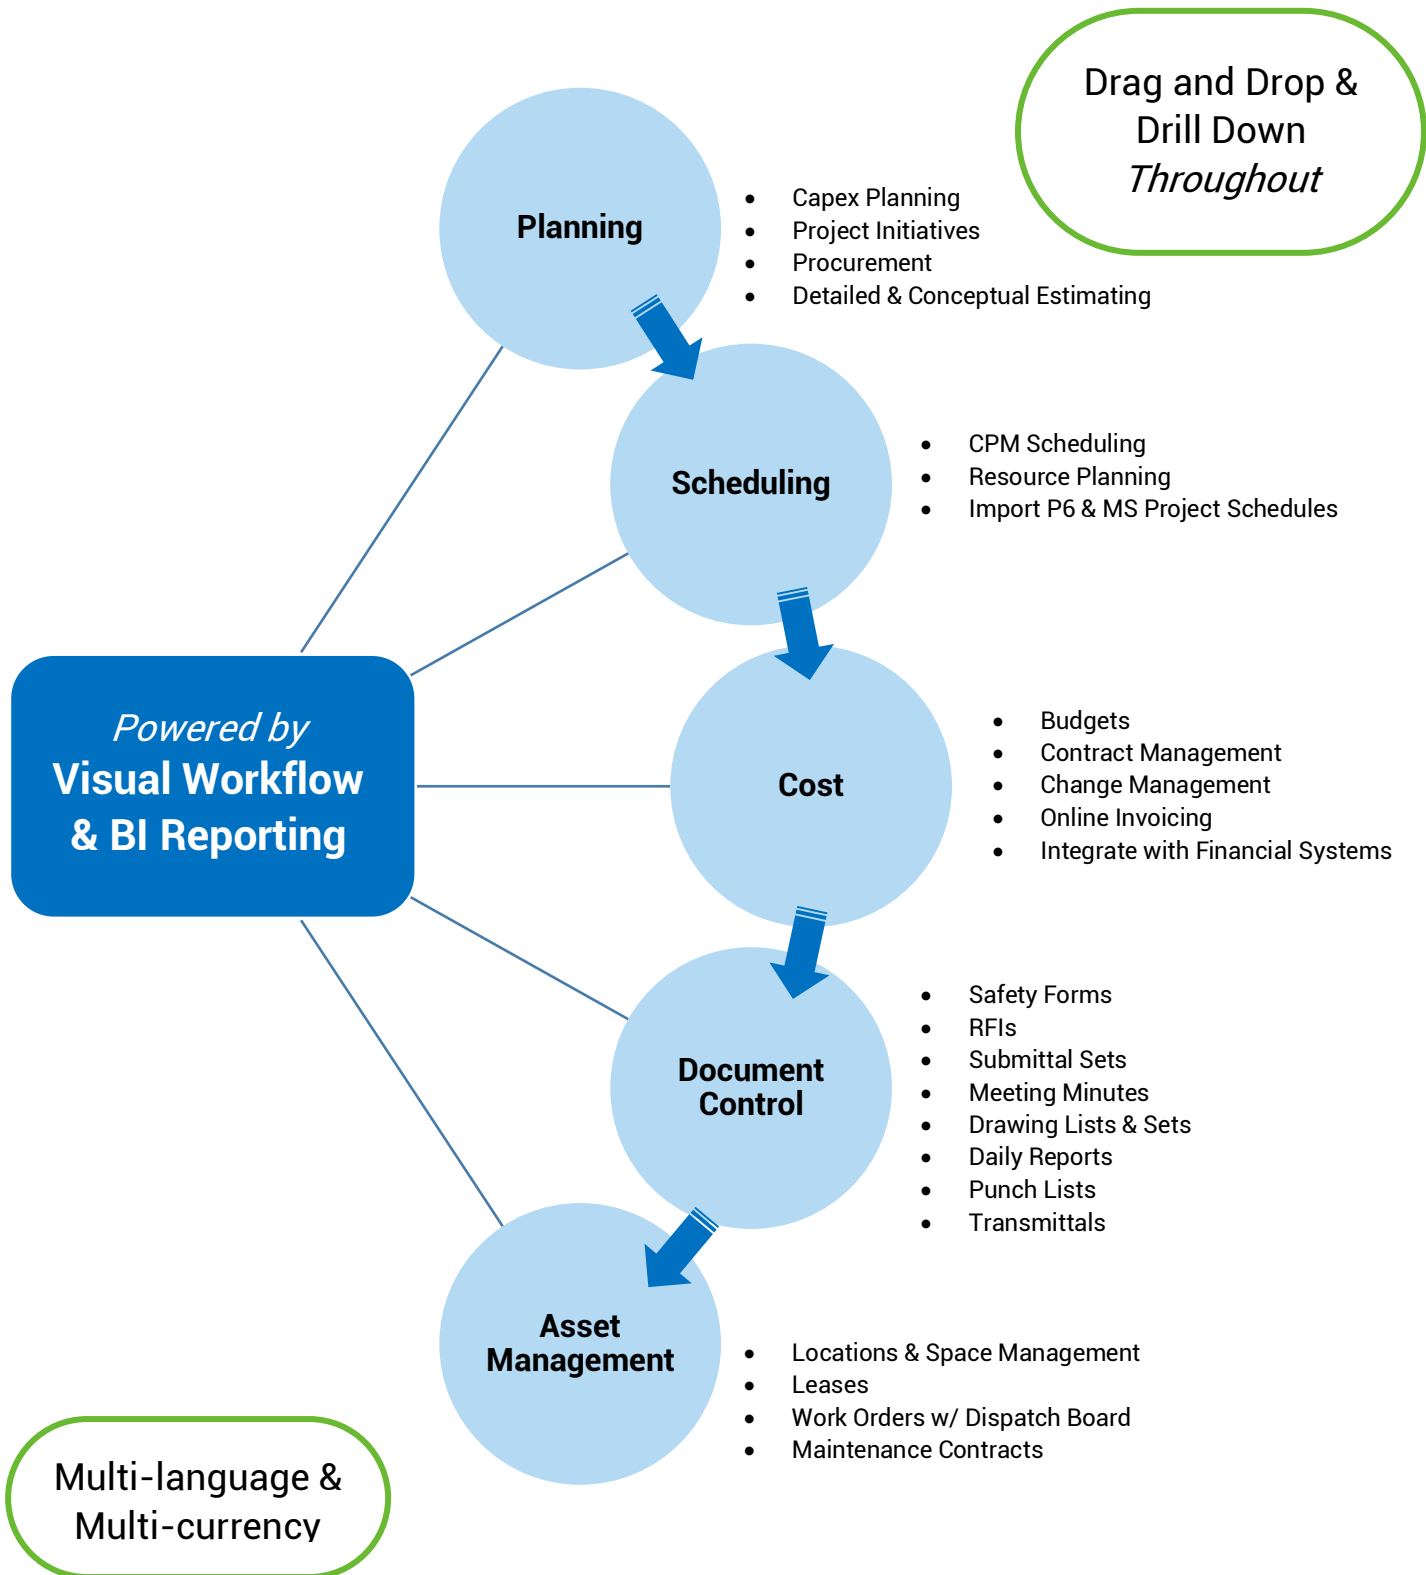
Drag and Drop & Drill Down *Throughout*

Planning

- Capex Planning
- Project Initiatives
- Procurement
- Detailed & Conceptual Estimating

Scheduling

- CPM Scheduling
- Resource Planning
- Import P6 & MS Project Schedules

*Powered by*
Visual Workflow & BI Reporting

Cost

- Budgets
- Contract Management
- Change Management
- Online Invoicing
- Integrate with Financial Systems

Document Control

- Safety Forms
- RFIs
- Submittal Sets
- Meeting Minutes
- Drawing Lists & Sets
- Daily Reports
- Punch Lists
- Transmittals

Asset Management

- Locations & Space Management
- Leases
- Work Orders w/ Dispatch Board
- Maintenance Contracts

Multi-language & Multi-currency